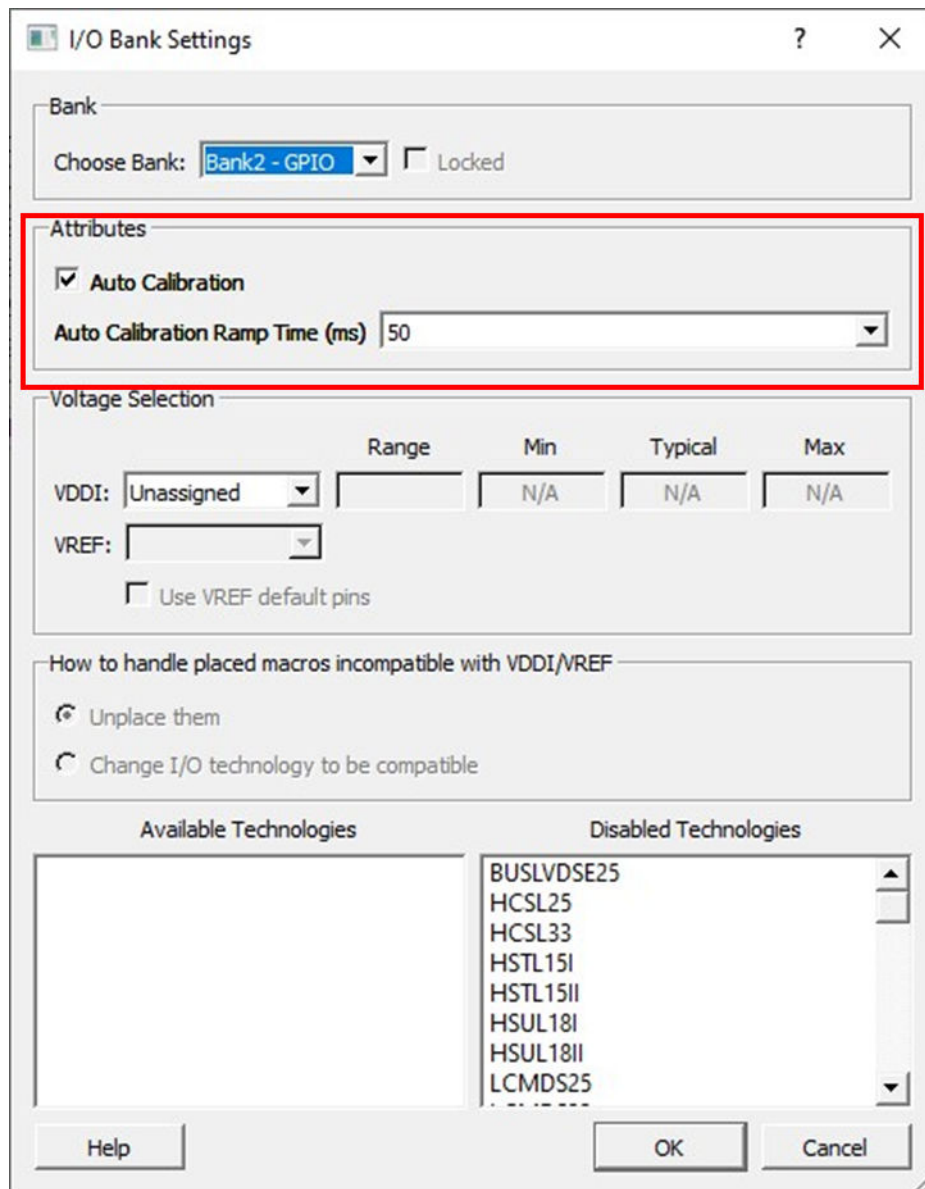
I/O Bank Settings ? ×

Bank

Choose Bank: Bank2 - GPIO Locked

Attributes

Auto Calibration

Auto Calibration Ramp Time (ms) 50

Voltage Selection

| | Range | Min | Typical | Max |
|---|---|---|---|---|
| VDDI: Unassigned | | N/A | N/A | N/A |

VREF:

Use VREF default pins

How to handle placed macros incompatible with VDDI/VREF

Unplace them

Change I/O technology to be compatible

Available Technologies

Disabled Technologies

BUSLVDSE25
HCSL25
HCSL33
HSTL15I
HSTL15II
HSUL18I
HSUL18II
LCMDS25
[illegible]

Help OK Cancel